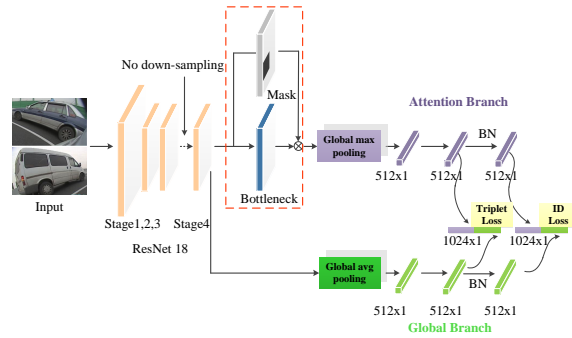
No down-sampling

Mask

Attention Branch

BN

Global max pooling

512x1

512x1

512x1

Input

Stage1,2,3

Stage4

Bottleneck

Triplet Loss

ID Loss

ResNet 18

1024x1

1024x1

Global avg pooling

BN

512x1

512x1

512x1

Global Branch